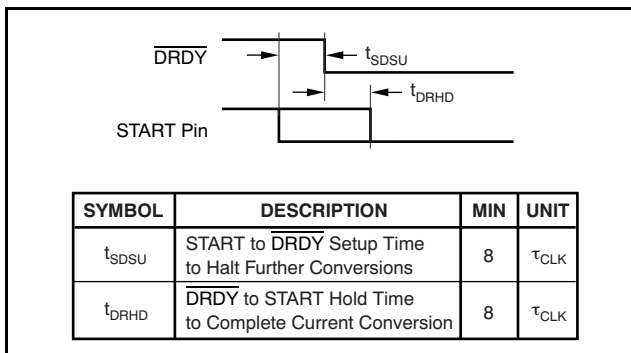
$\overline{DRDY}$

$t_{SDSU}$

$t_{DRHD}$

START Pin

| SYMBOL | DESCRIPTION | MIN | UNIT |
|---|---|---|---|
| $t_{SDSU}$ | START to $\overline{DRDY}$ Setup Time to Halt Further Conversions | 8 | $\tau_{CLK}$ |
| $t_{DRHD}$ | $\overline{DRDY}$ to START Hold Time to Complete Current Conversion | 8 | $\tau_{CLK}$ |